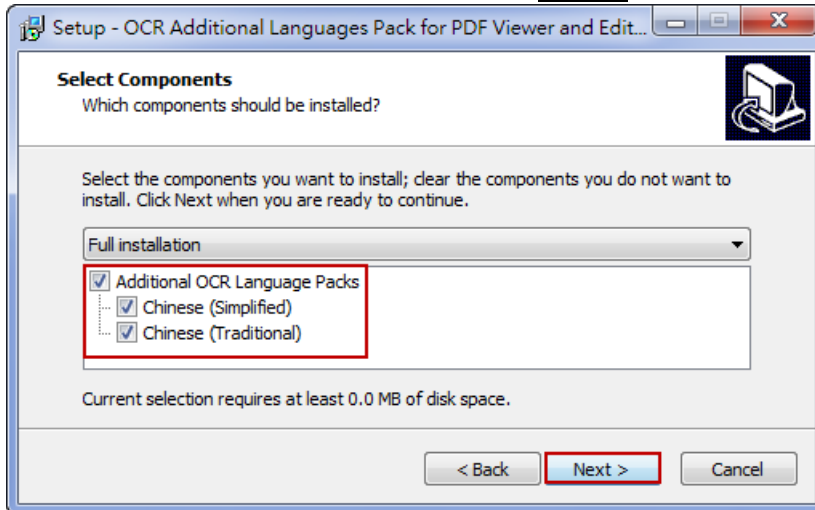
Setup - OCR Additional Languages Pack for PDF Viewer and Edit...

Select Components
Which components should be installed?

Select the components you want to install; clear the components you do not want to install. Click Next when you are ready to continue.

Full installation

Additional OCR Language Packs
Chinese (Simplified)
Chinese (Traditional)

Current selection requires at least 0.0 MB of disk space.

< Back
Next >
Cancel